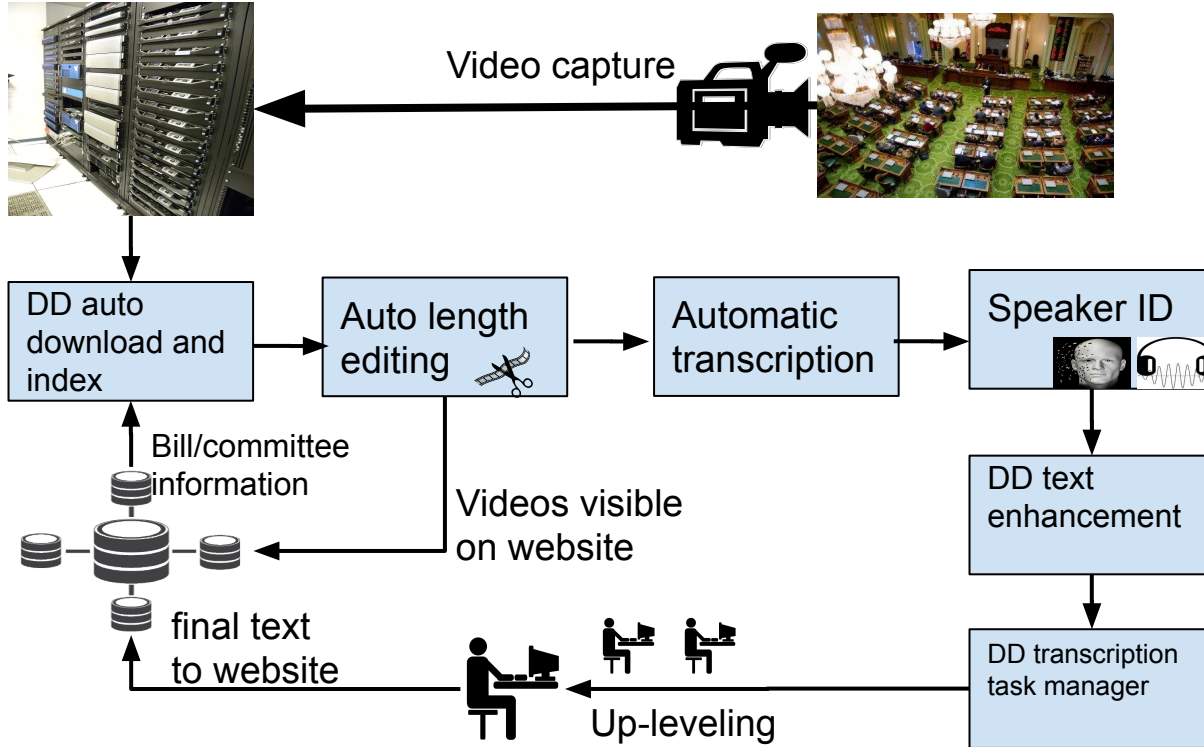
Video capture

DD auto download and index

Auto length editing

Automatic transcription

Speaker ID

Bill/committee information

Videos visible on website

DD text enhancement

final text to website

DD transcription task manager

Up-leveling